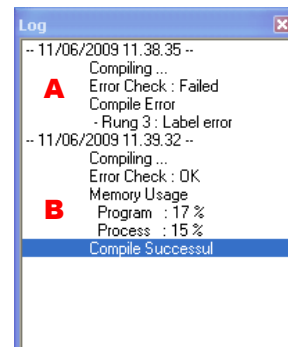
Log

-- 11/06/2009 11.38.35 --
Compiling ...
Error Check : Failed
Compile Error
- Rung 3 : Label error
-- 11/06/2009 11.39.32 --
Compiling ...
Error Check : OK
Memory Usage
Program : 17 %
Process : 15 %
Compile Successul

A

B